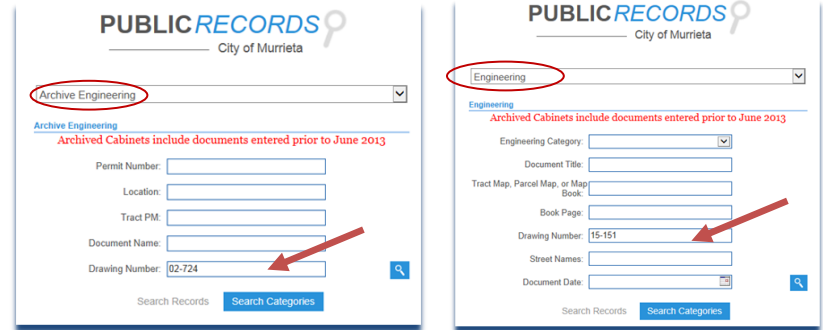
PUBLIC RECORDS
City of Murrieta

Archive Engineering

Archive Engineering
Archived Cabinets include documents entered prior to June 2013

Permit Number:
Location:
Tract PM:
Document Name:
Drawing Number: 02-724

Search Records
Search Categories

PUBLIC RECORDS
City of Murrieta

Engineering

Engineering
Archived Cabinets include documents entered prior to June 2013

Engineering Category:
Document Title:
Tract Map, Parcel Map, or Map Book:
Book Page:
Drawing Number: 15-151
Street Names:
Document Date:

Search Records
Search Categories